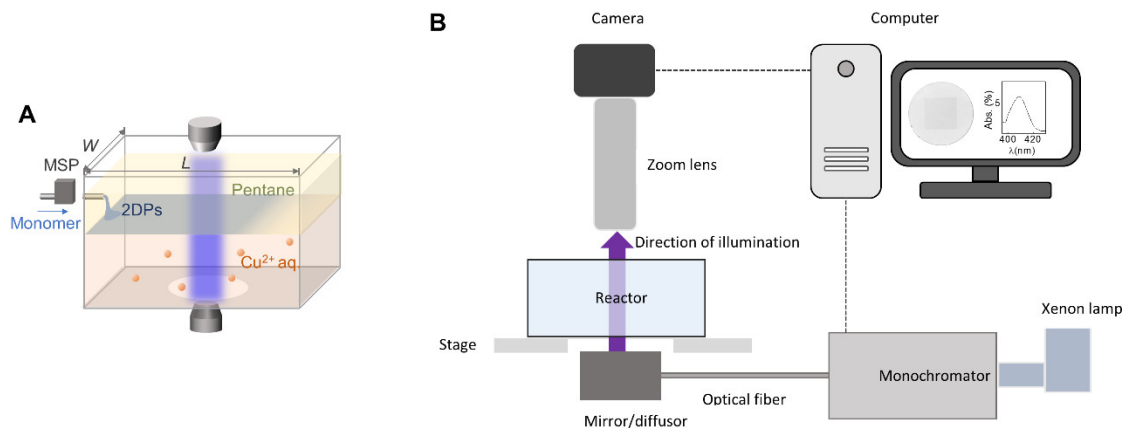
A

W

L

MSP

Pentane

2DPs

Monomer

$Cu^{2+}$ aq

B

Camera

Computer

Abs. (%)

5

400

420

λ(nm)

Zoom lens

Direction of illumination

Reactor

Stage

Xenon lamp

Monochromator

Optical fiber

Mirror/diffusor